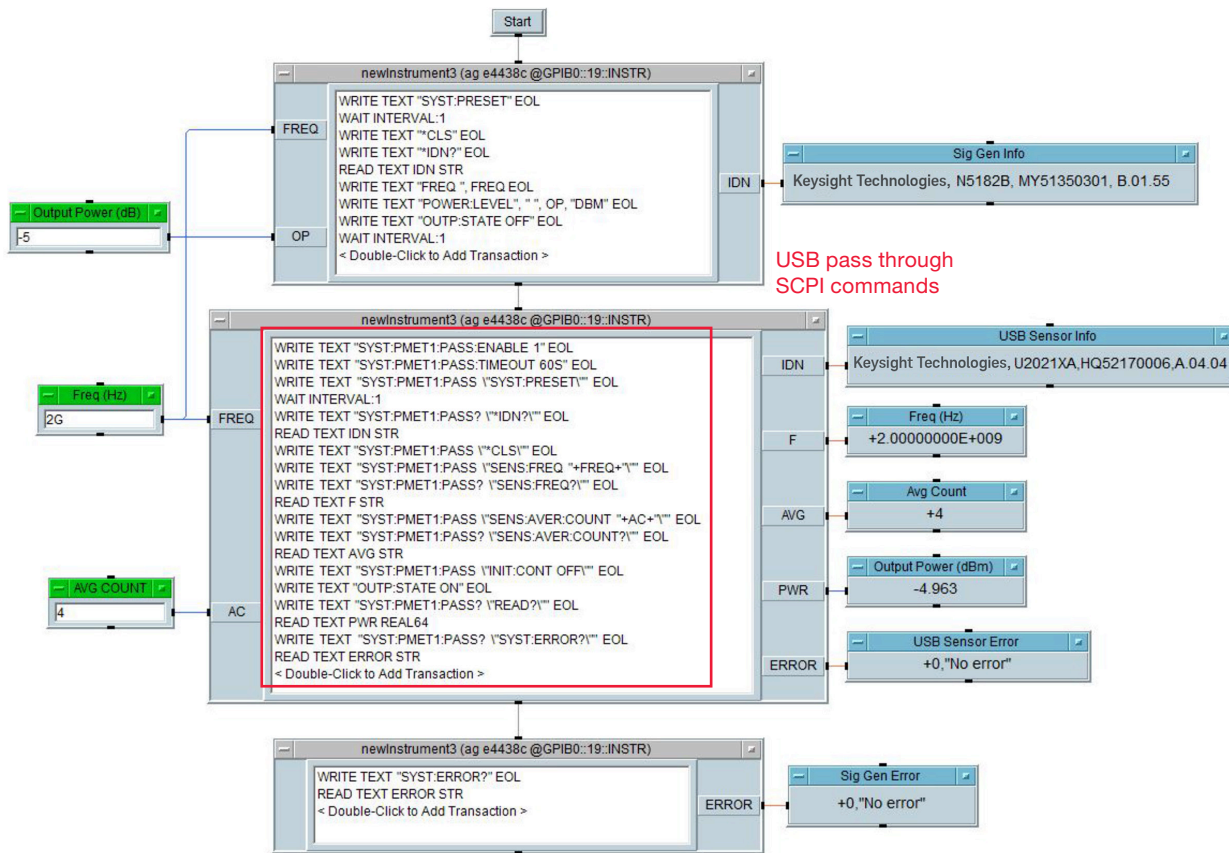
Start

newInstrument3 (ag e4438c @GPIB0::19::INSTR)

FREQ
OP

WRITE TEXT "SYST:PRESET" EOL
WAIT INTERVAL:1
WRITE TEXT "*CLS" EOL
WRITE TEXT "*IDN?" EOL
READ TEXT IDN STR
WRITE TEXT "FREQ ", FREQ EOL
WRITE TEXT "POWER:LEVEL", " ", OP, "DBM" EOL
WRITE TEXT "OUTP:STATE OFF" EOL
WAIT INTERVAL:1
< Double-Click to Add Transaction >

IDN

Sig Gen Info
Keysight Technologies, N5182B, MY51350301, B.01.55

Output Power (dB)
-5

USB pass through SCPI commands

newInstrument3 (ag e4438c @GPIB0::19::INSTR)

Freq (Hz)
2G

FREQ

WRITE TEXT "SYST:PMET1:PASS:ENABLE 1" EOL
WRITE TEXT "SYST:PMET1:PASS:TIMEOUT 60S" EOL
WRITE TEXT "SYST:PMET1:PASS \"SYST:PRESET\"" EOL
WAIT INTERVAL:1
WRITE TEXT "SYST:PMET1:PASS? \"*IDN?\"" EOL
READ TEXT IDN STR
WRITE TEXT "SYST:PMET1:PASS \"*CLS\"" EOL
WRITE TEXT "SYST:PMET1:PASS \"SENS:FREQ "+FREQ+"\"" EOL
WRITE TEXT "SYST:PMET1:PASS? \"SENS:FREQ?\"" EOL
READ TEXT F STR
WRITE TEXT "SYST:PMET1:PASS \"SENS:AVER:COUNT "+AC+"\"" EOL
WRITE TEXT "SYST:PMET1:PASS? \"SENS:AVER:COUNT?\"" EOL
READ TEXT AVG STR
WRITE TEXT "SYST:PMET1:PASS \"INIT:CONT OFF\"" EOL
WRITE TEXT "OUTP:STATE ON" EOL
WRITE TEXT "SYST:PMET1:PASS? \"READ?\"" EOL
READ TEXT PWR REAL64
WRITE TEXT "SYST:PMET1:PASS? \"SYST:ERROR?\"" EOL
READ TEXT ERROR STR
< Double-Click to Add Transaction >

AVG COUNT
4

AC

IDN
F
AVG
PWR
ERROR

USB Sensor Info
Keysight Technologies, U2021XA,HQ52170006,A.04.04

Freq (Hz)
+2.00000000E+009

Avg Count
+4

Output Power (dBm)
-4.963

USB Sensor Error
+0,"No error"

newInstrument3 (ag e4438c @GPIB0::19::INSTR)

WRITE TEXT "SYST:ERROR?" EOL
READ TEXT ERROR STR
< Double-Click to Add Transaction >

ERROR

Sig Gen Error
+0,"No error"